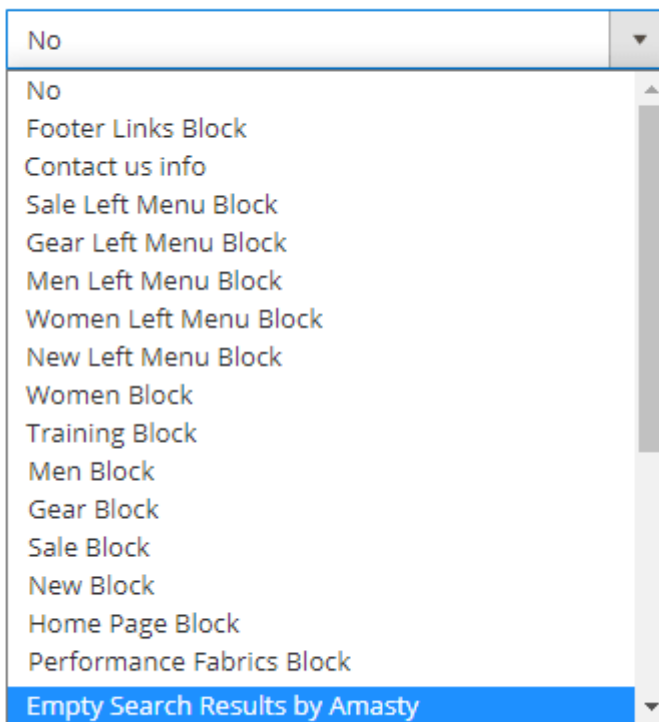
No

No
Footer Links Block
Contact us info
Sale Left Menu Block
Gear Left Menu Block
Men Left Menu Block
Women Left Menu Block
New Left Menu Block
Women Block
Training Block
Men Block
Gear Block
Sale Block
New Block
Home Page Block
Performance Fabrics Block
Empty Search Results by Amasty